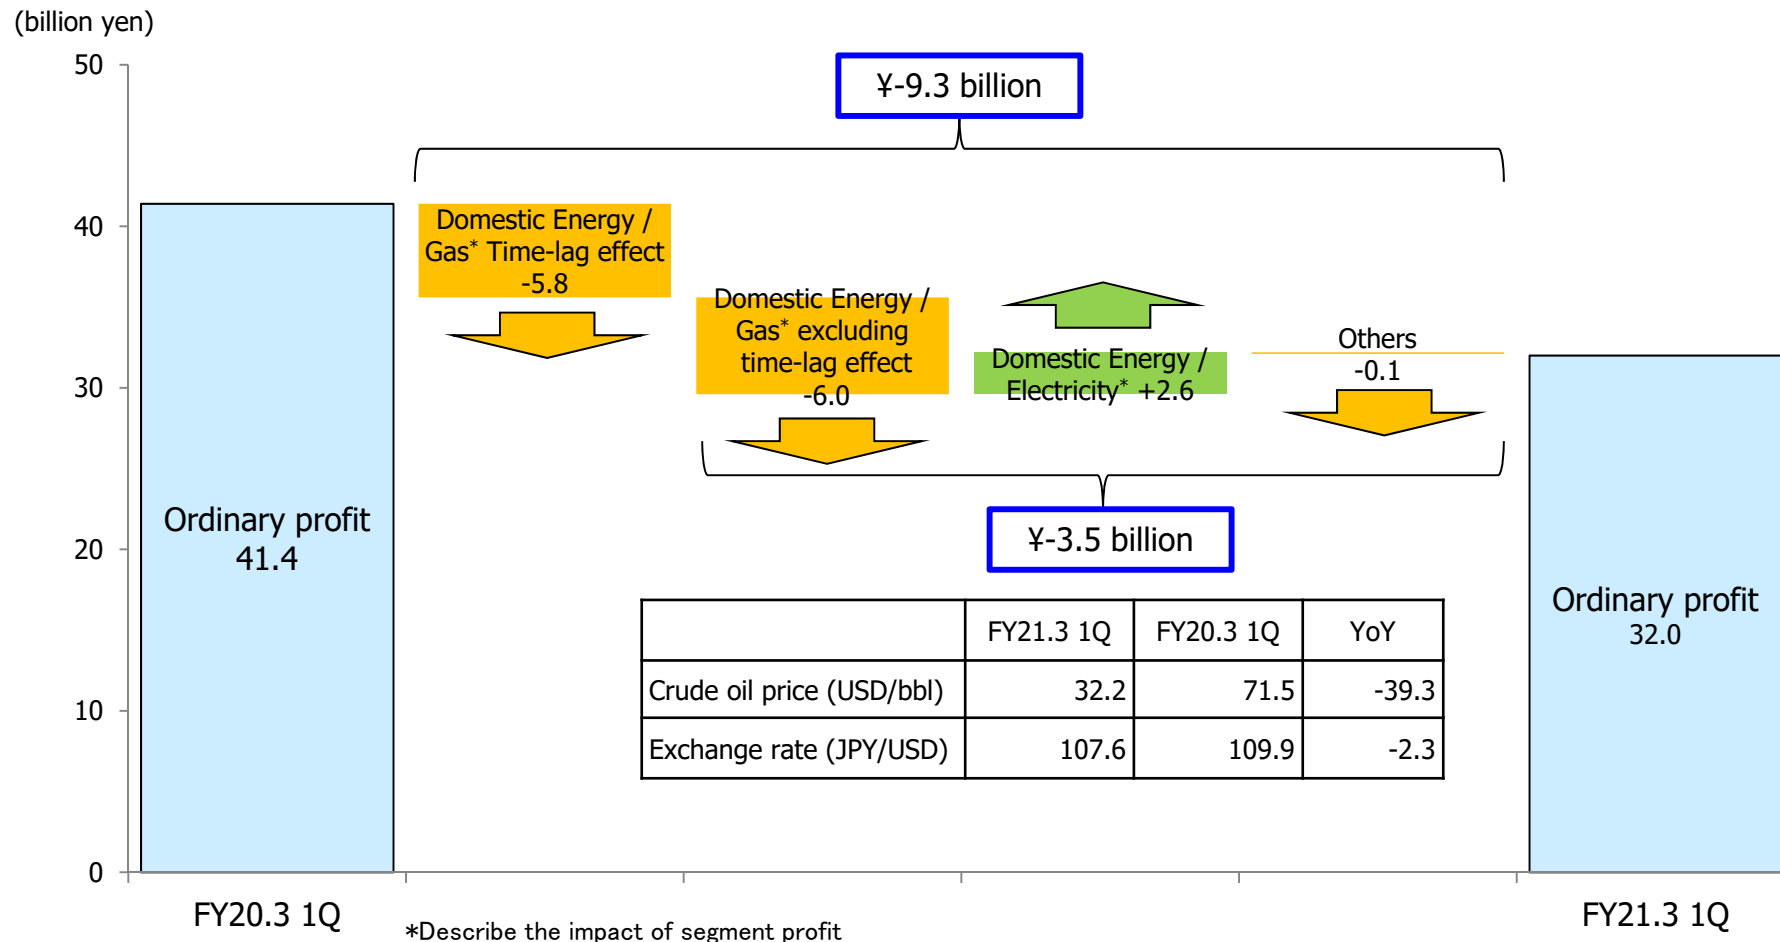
(billion yen)

50
40
30
20
10
0

¥-9.3 billion

Ordinary profit
41.4

Domestic Energy / Gas* Time-lag effect
-5.8

Domestic Energy / Gas* excluding time-lag effect
-6.0

Domestic Energy / Electricity* +2.6

Others
-0.1

¥-3.5 billion

Ordinary profit
32.0

| | FY21.3 1Q | FY20.3 1Q | YoY |
|---|---|---|---|
| Crude oil price (USD/bbl) | 32.2 | 71.5 | -39.3 |
| Exchange rate (JPY/USD) | 107.6 | 109.9 | -2.3 |

FY20.3 1Q
*Describe the impact of segment profit
FY21.3 1Q